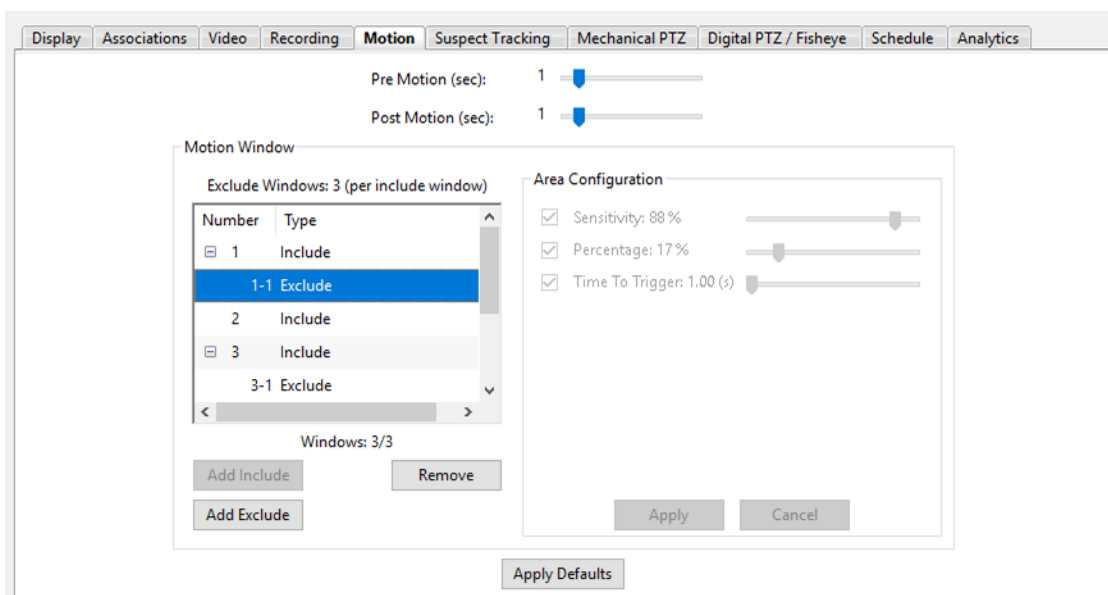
Display | Associations | Video | Recording | Motion | Suspect Tracking | Mechanical PTZ | Digital PTZ / Fisheye | Schedule | Analytics

Pre Motion (sec): 1

Post Motion (sec): 1

Motion Window

Exclude Windows: 3 (per include window)

| Number | Type |
|---|---|
| ⊟ 1 | Include |
| 1-1 | Exclude |
| 2 | Include |
| ⊟ 3 | Include |
| 3-1 | Exclude |

Windows: 3/3

Add Include

Remove

Add Exclude

Area Configuration

Sensitivity: 88 %

Percentage: 17 %

Time To Trigger: 1.00 (s)

Apply

Cancel

Apply Defaults